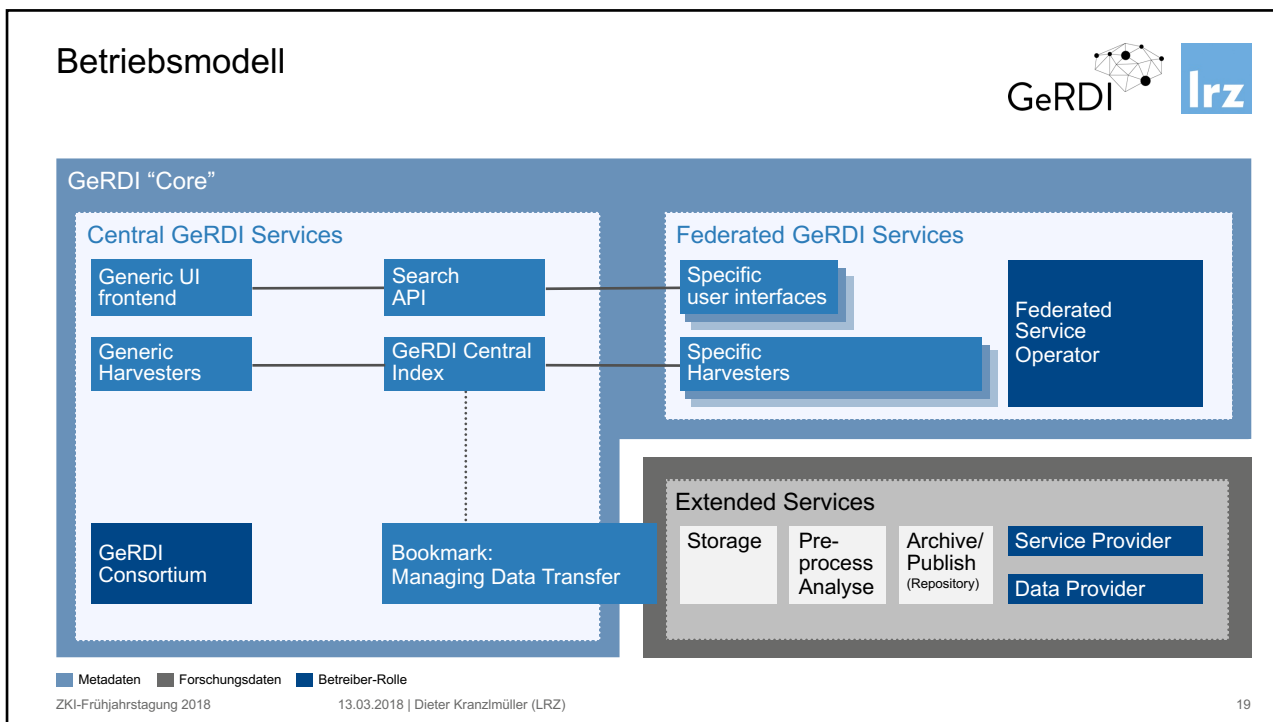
Betriebsmodell

GeRDI

lrz

GeRDI “Core”

Central GeRDI Services

Generic UI frontend

Search API

Generic Harvesters

GeRDI Central Index

GeRDI Consortium

Bookmark: Managing Data Transfer

Federated GeRDI Services

Specific user interfaces

Specific Harvesters

Federated Service Operator

Extended Services

Storage

Pre-process Analyse

Archive/ Publish (Repository)

Service Provider

Data Provider

Metadaten Forschungsdaten Betreiber-Rolle

ZKI-Frühjahrstagung 2018 13.03.2018 | Dieter Kranzlmüller (LRZ) 19